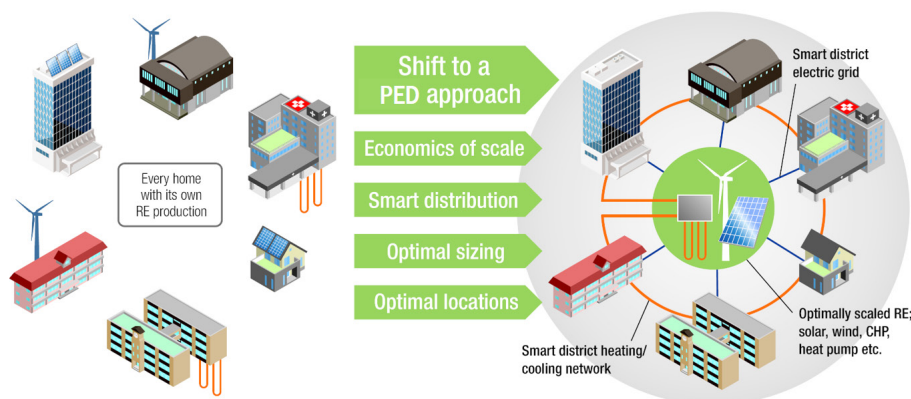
Every home with its own RE production

Shift to a PED approach

Economics of scale

Smart distribution

Optimal sizing

Optimal locations

Smart district electric grid

Optimally scaled RE; solar, wind, CHP, heat pump etc.

Smart district heating/ cooling network